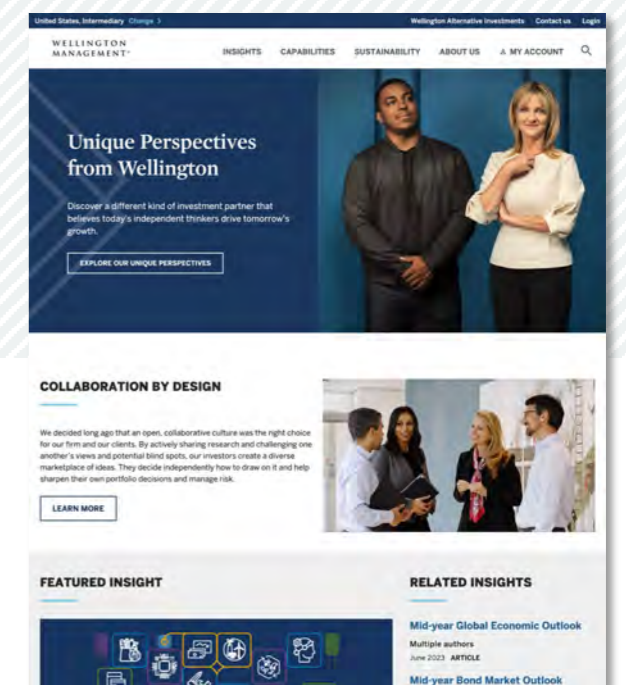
United States, Intermediary Change >

Wellington Alternative Investments Contact us Login

WELLINGTON MANAGEMENT

INSIGHTS CAPABILITIES SUSTAINABILITY ABOUT US MY ACCOUNT

Unique Perspectives from Wellington

Discover a different kind of investment partner that believes today's independent thinkers drive tomorrow's growth.

EXPLORE OUR UNIQUE PERSPECTIVES

COLLABORATION BY DESIGN

We decided long ago that an open, collaborative culture was the right choice for our firm and our clients. By actively sharing research and challenging one another's views and potential blind spots, our investors create a diverse marketplace of ideas. They decide independently how to draw on it and help sharpen their own portfolio decisions and manage risk.

LEARN MORE

FEATURED INSIGHT

RELATED INSIGHTS

Mid-year Global Economic Outlook

Multiple authors

June 2023 ARTICLE

Mid-year Bond Market Outlook